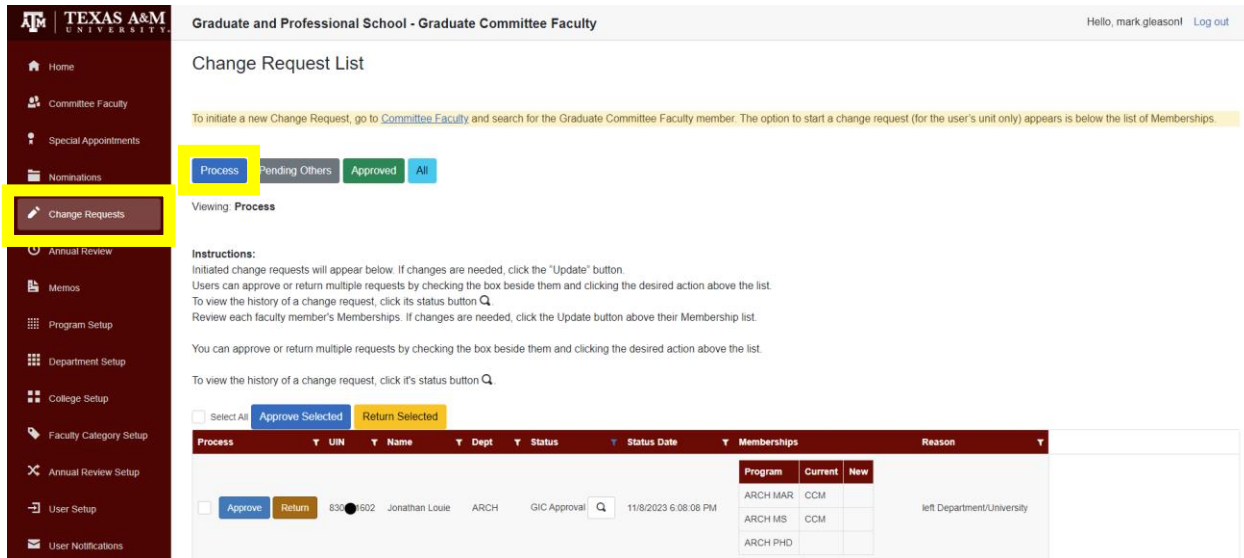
TEXAS A&M UNIVERSITY

Home
Committee Faculty
Special Appointments
Nominations
Change Requests
Annual Review
Memos
Program Setup
Department Setup
College Setup
Faculty Category Setup
Annual Review Setup
User Setup
User Notifications

Graduate and Professional School - Graduate Committee Faculty

Hello, mark gleason! Log out

Change Request List

To initiate a new Change Request, go to Committee Faculty and search for the Graduate Committee Faculty member. The option to start a change request (for the user's unit only) appears is below the list of Memberships.

Process Pending Others Approved All

Viewing: Process

Instructions:
Initiated change requests will appear below. If changes are needed, click the "Update" button.
Users can approve or return multiple requests by checking the box beside them and clicking the desired action above the list.
To view the history of a change request, click its status button.
Review each faculty member's Memberships. If changes are needed, click the Update button above their Membership list.

You can approve or return multiple requests by checking the box beside them and clicking the desired action above the list.

To view the history of a change request, click it's status button.

Select All Approve Selected Return Selected

| Process | UIN | Name | Dept | Status | Status Date | Memberships | Reason |
|---|---|---|---|---|---|---|---|
| Approve Return | 830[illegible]1602 | Jonathan Louie | ARCH | GIC Approval | 11/8/2023 6:08:08 PM | | left Department/University |

| Program | Current | New |
|---|---|---|
| ARCH MAR | CCM | |
| ARCH MS | CCM | |
| ARCH PHD | | |